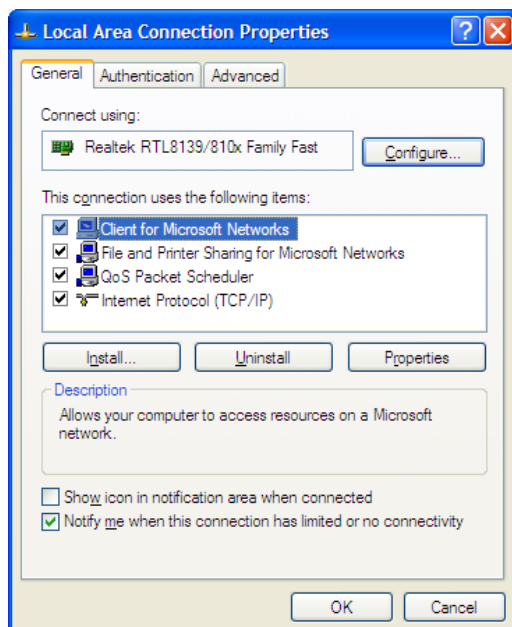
Local Area Connection Properties

?

General | Authentication | Advanced

Connect using:

Realtek RTL8139/810x Family Fast

Configure...

This connection uses the following items:

Client for Microsoft Networks
File and Printer Sharing for Microsoft Networks
QoS Packet Scheduler
Internet Protocol (TCP/IP)

Install... | Uninstall | Properties

Description

Allows your computer to access resources on a Microsoft network.

Show icon in notification area when connected
Notify me when this connection has limited or no connectivity

OK | Cancel